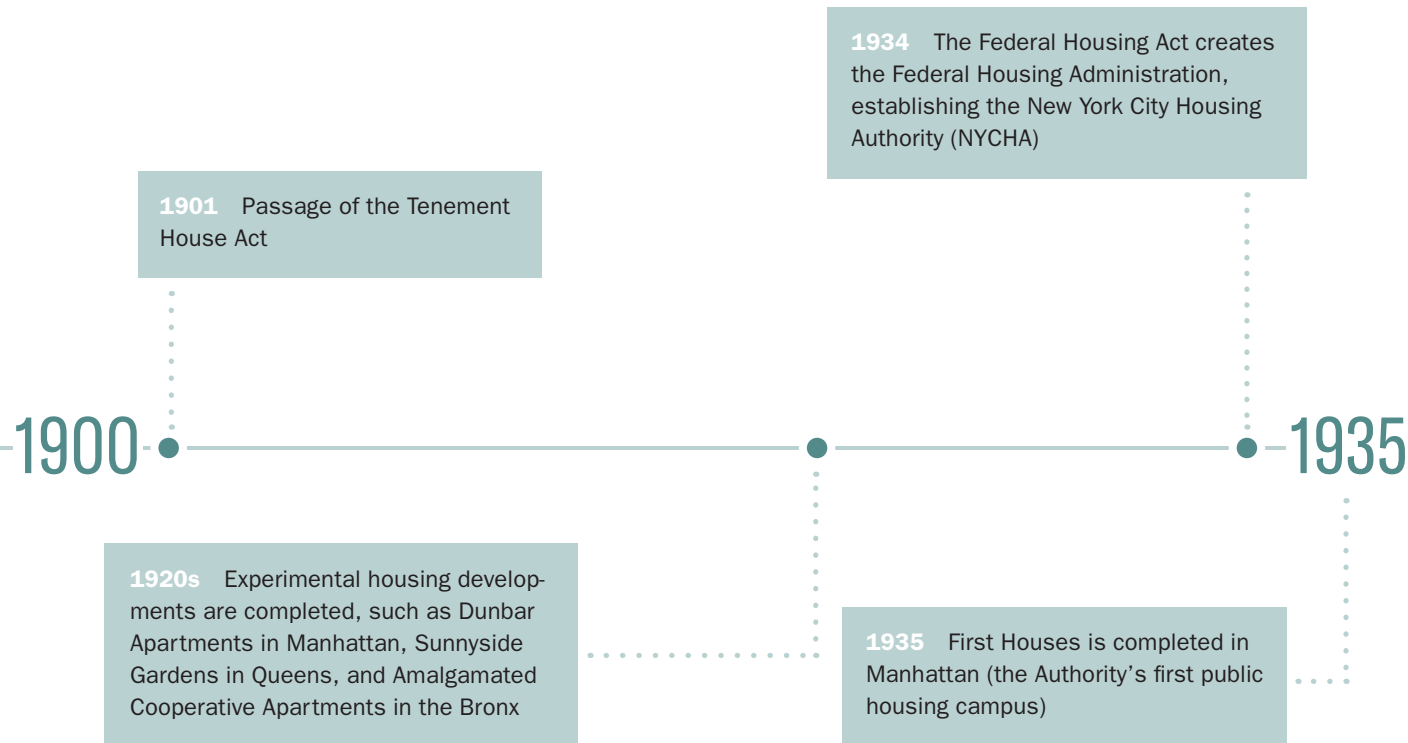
1934 The Federal Housing Act creates the Federal Housing Administration, establishing the New York City Housing Authority (NYCHA)

1901 Passage of the Tenement House Act

1900

1935

1920s Experimental housing developments are completed, such as Dunbar Apartments in Manhattan, Sunnyside Gardens in Queens, and Amalgamated Cooperative Apartments in the Bronx

1935 First Houses is completed in Manhattan (the Authority's first public housing campus)